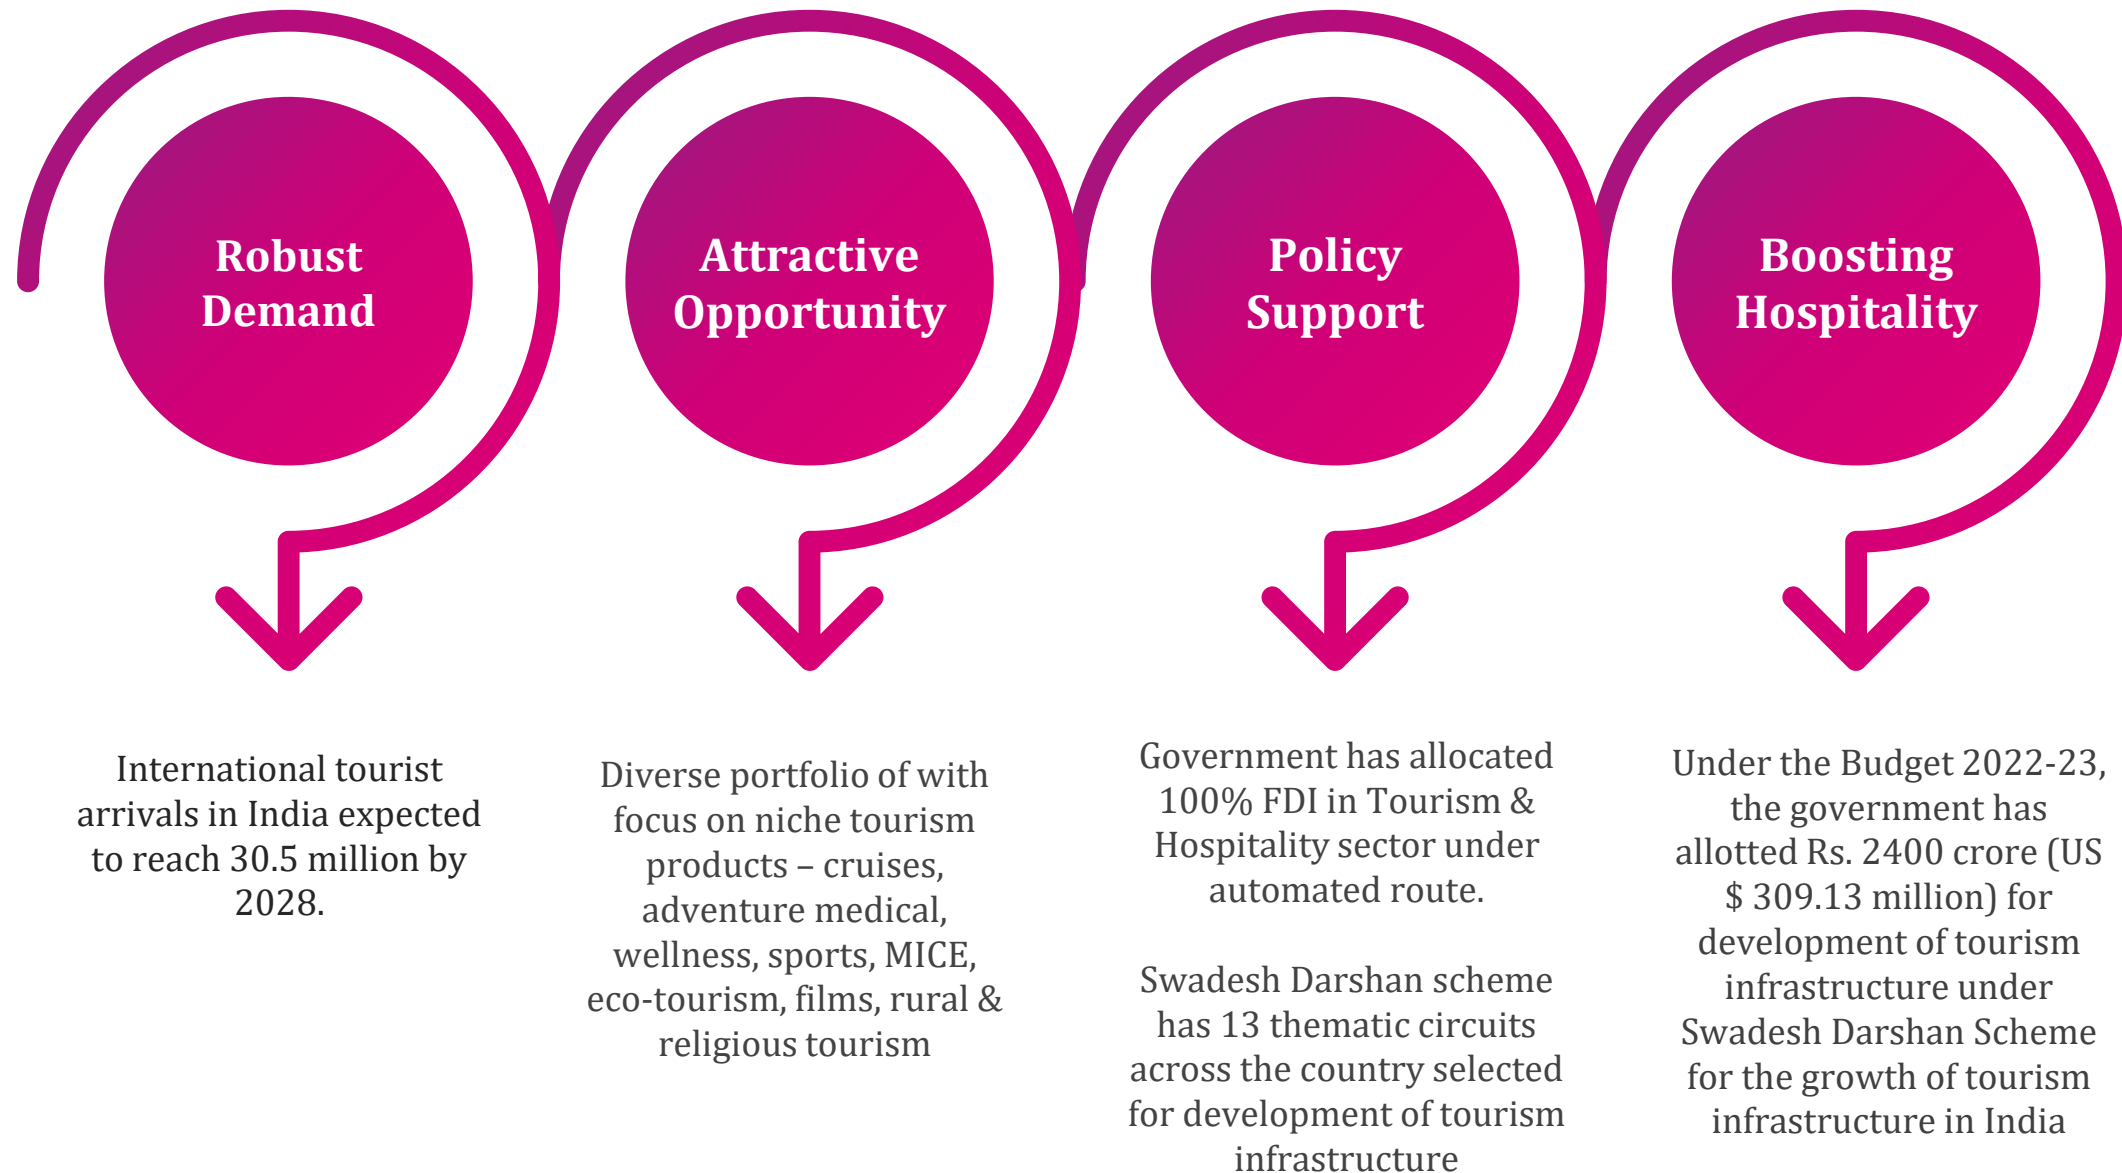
Robust Demand

Attractive Opportunity

Policy Support

Boosting Hospitality

International tourist arrivals in India expected to reach 30.5 million by 2028.

Diverse portfolio of with focus on niche tourism products – cruises, adventure medical, wellness, sports, MICE, eco-tourism, films, rural & religious tourism

Government has allocated 100% FDI in Tourism & Hospitality sector under automated route.

Swadesh Darshan scheme has 13 thematic circuits across the country selected for development of tourism infrastructure

Under the Budget 2022-23, the government has allotted Rs. 2400 crore (US $ 309.13 million) for development of tourism infrastructure under Swadesh Darshan Scheme for the growth of tourism infrastructure in India